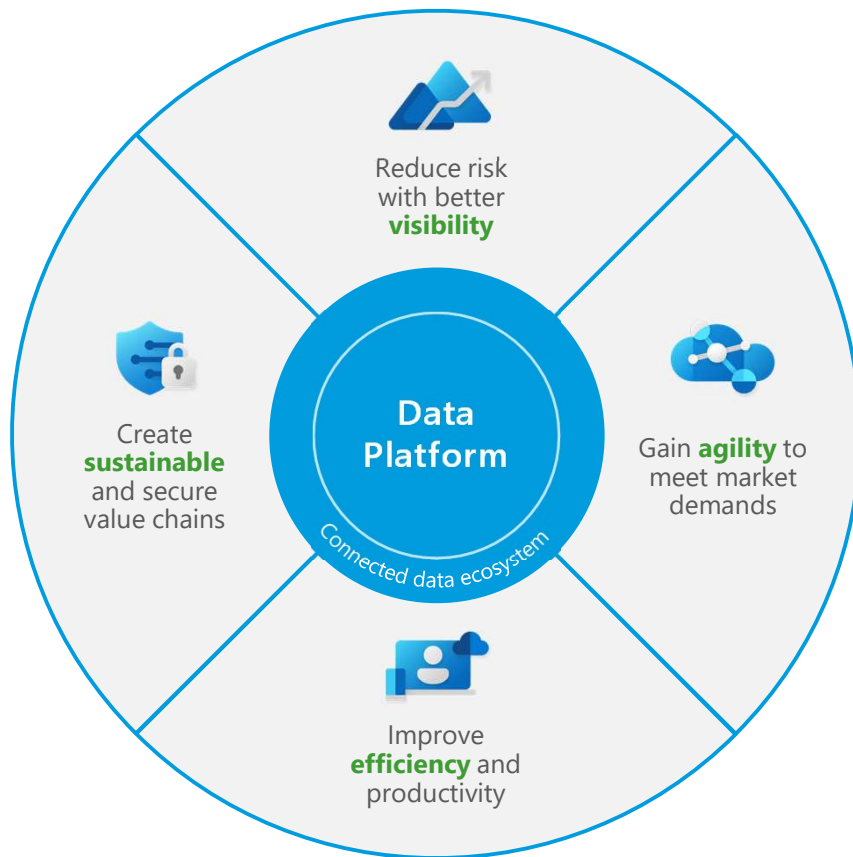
Reduce risk with better **visibility**

Create **sustainable** and secure value chains

Data Platform

Connected data ecosystem

Gain **agility** to meet market demands

Improve **efficiency** and productivity